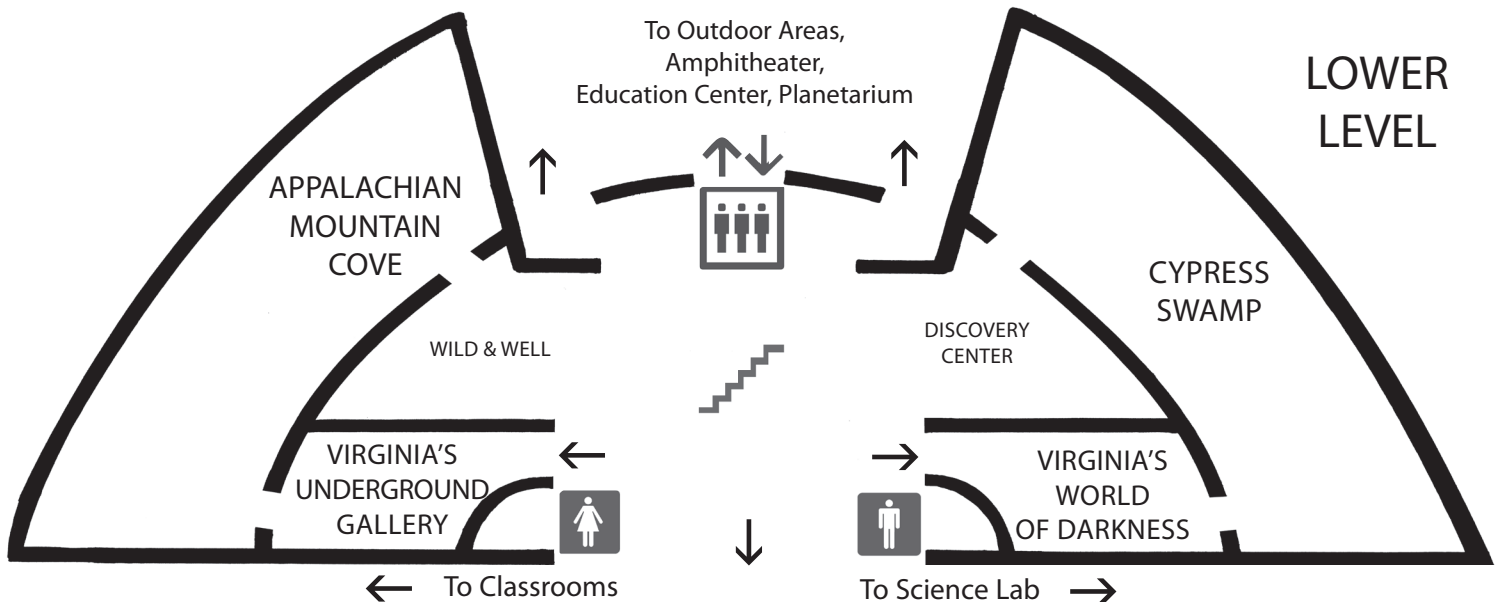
To Outdoor Areas, Amphitheater, Education Center, Planetarium

LOWER LEVEL

APPALACHIAN MOUNTAIN COVE

CYPRESS SWAMP

WILD & WELL

DISCOVERY CENTER

VIRGINIA'S UNDERGROUND GALLERY

VIRGINIA'S WORLD OF DARKNESS

To Classrooms

To Science Lab